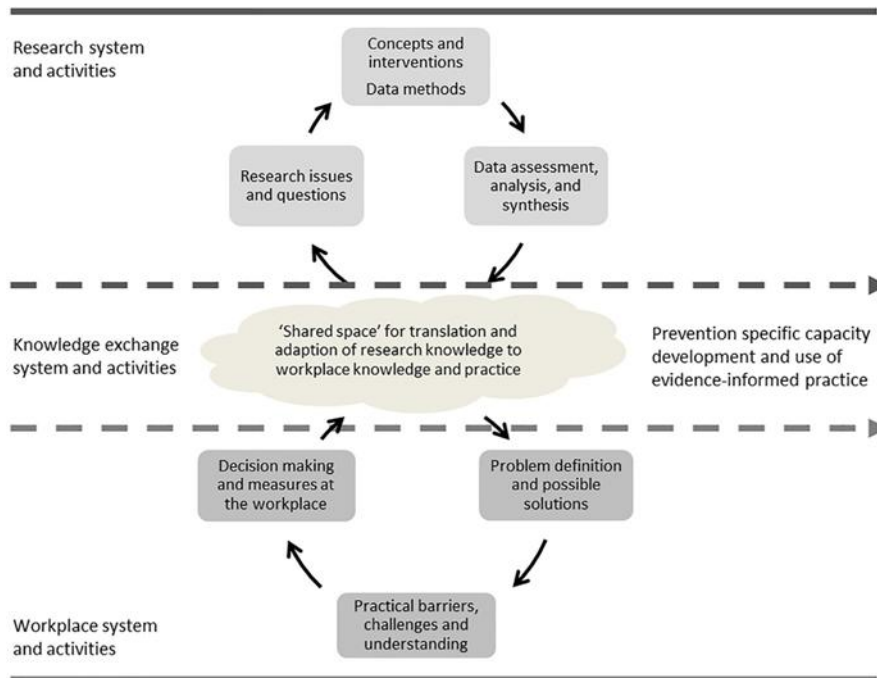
Research system and activities

Concepts and interventions
Data methods

Data assessment, analysis, and synthesis

Research issues and questions

Knowledge exchange system and activities

'Shared space' for translation and adaption of research knowledge to workplace knowledge and practice

Prevention specific capacity development and use of evidence-informed practice

Decision making and measures at the workplace

Problem definition and possible solutions

Practical barriers, challenges and understanding

Workplace system and activities